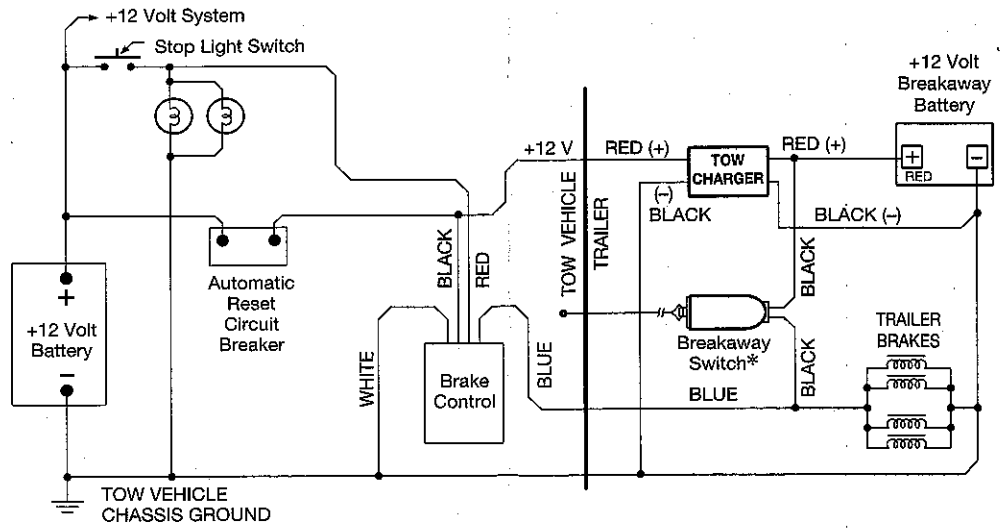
+12 Volt System

Stop Light Switch

+12 Volt Breakaway Battery

+12 V

RED (+)

TOW CHARGER

RED (+)

RED

(–) BLACK

BLACK (–)

TOW VEHICLE

TRAILER

BLACK

RED

Automatic Reset Circuit Breaker

+

+12 Volt Battery

–

WHITE

Brake Control

BLUE

Breakaway Switch*

BLACK

BLACK

TRAILER BRAKES

BLUE

TOW VEHICLE CHASSIS GROUND